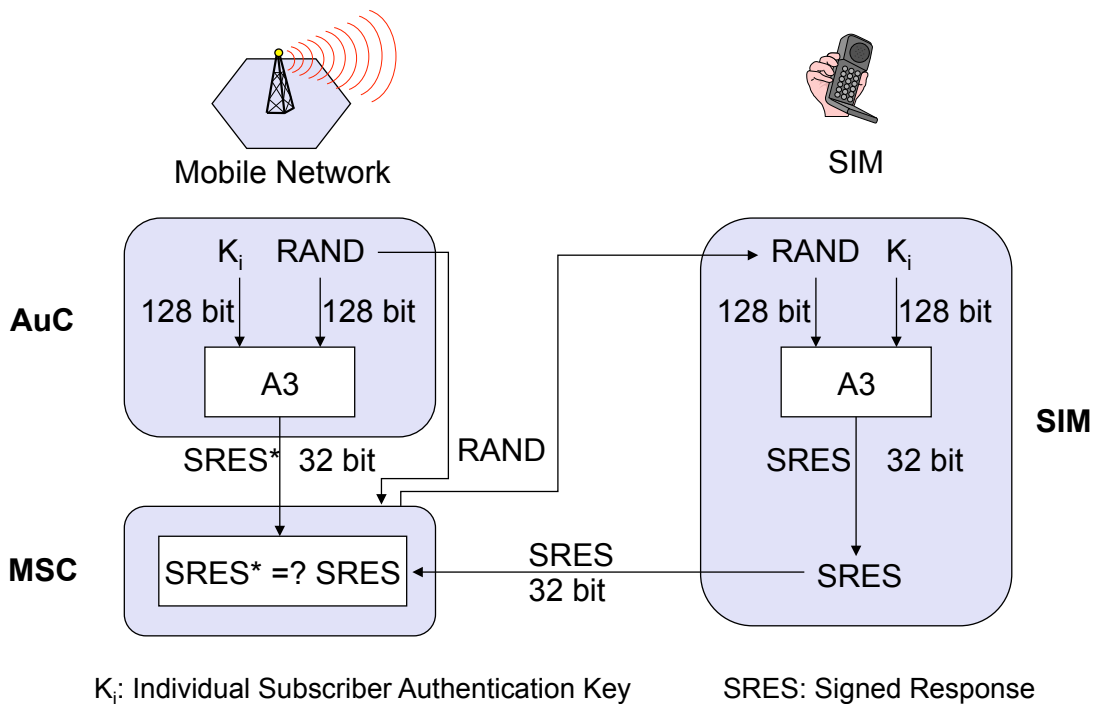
Mobile Network

SIM

AuC

$K_i$ RAND

128 bit 128 bit

A3

SRES* 32 bit

RAND

RAND $K_i$

128 bit 128 bit

A3

SRES 32 bit

SIM

MSC

SRES* =? SRES

SRES
32 bit

SRES

$K_i$: Individual Subscriber Authentication Key

SRES: Signed Response